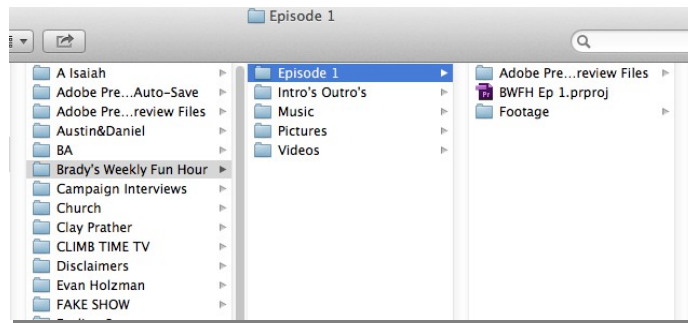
Episode 1

A Isaiah
Adobe Pre...Auto-Save
Adobe Pre...review Files
Austin&Daniel
BA
Brady's Weekly Fun Hour
Campaign Interviews
Church
Clay Prather
CLIMB TIME TV
Disclaimers
Evan Holzman
FAKE SHOW

Episode 1
Intro's Outro's
Music
Pictures
Videos

Adobe Pre...review Files
BWFH Ep 1.prproj
Footage